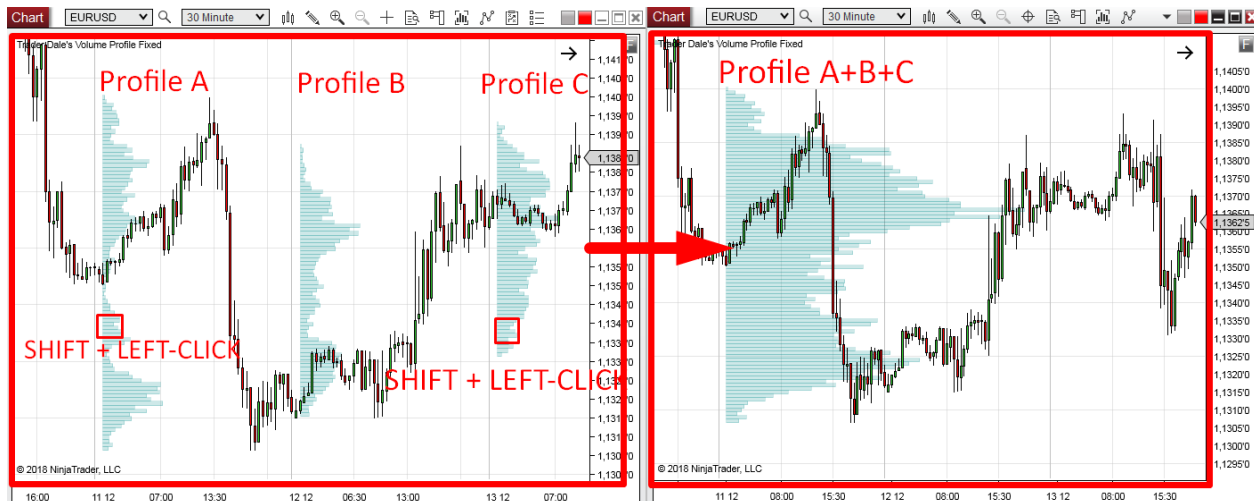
Chart EURUSD 30 Minute

Trader Dale's Volume Profile Fixed

Profile A

Profile B

Profile C

SHIFT + LEFT-CLICK

SHIFT + LEFT-CLICK

© 2018 NinjaTrader, LLC

1,1410'0
1,1400'0
1,1390'0
1,1380'0
1,1370'0
1,1360'0
1,1350'0
1,1340'0
1,1330'0
1,1320'0
1,1310'0
1,1300'0

16:00 11 12 07:00 13:30 12 12 06:30 13:00 13 12 07:00

Chart EURUSD 30 Minute

Trader Dale's Volume Profile Fixed

Profile A+B+C

© 2018 NinjaTrader, LLC

1,1405'0
1,1400'0
1,1395'0
1,1390'0
1,1385'0
1,1380'0
1,1375'0
1,1370'0
1,1362'5
1,1360'0
1,1355'0
1,1350'0
1,1345'0
1,1340'0
1,1335'0
1,1330'0
1,1325'0
1,1320'0
1,1315'0
1,1310'0
1,1305'0
1,1300'0
1,1295'0

11 12 08:00 15:30 12 12 08:00 15:30 13 12 08:00 15:30